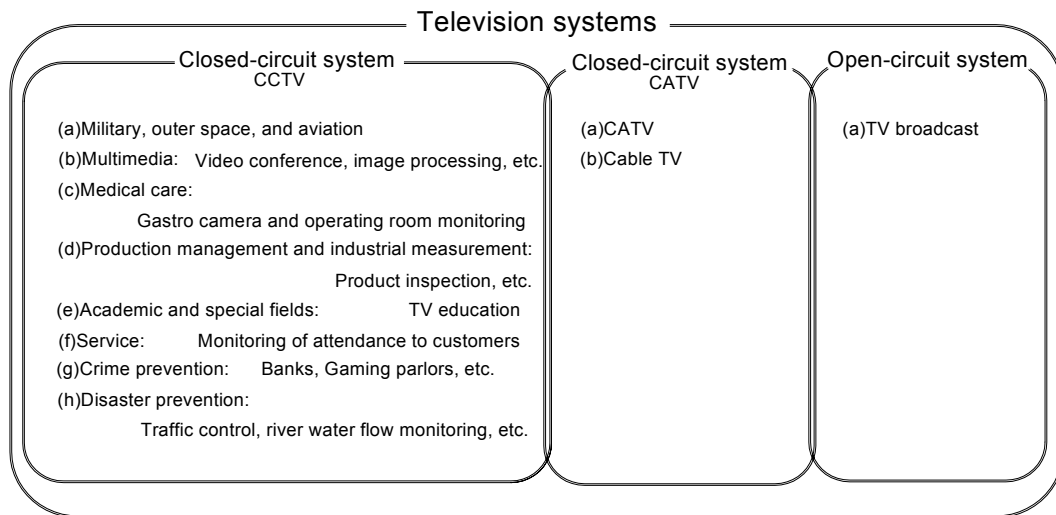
Television systems

Closed-circuit system
CCTV

(a)Military, outer space, and aviation
(b)Multimedia: Video conference, image processing, etc.
(c)Medical care:
Gastro camera and operating room monitoring
(d)Production management and industrial measurement:
Product inspection, etc.
(e)Academic and special fields: TV education
(f)Service: Monitoring of attendance to customers
(g)Crime prevention: Banks, Gaming parlors, etc.
(h)Disaster prevention:
Traffic control, river water flow monitoring, etc.

Closed-circuit system
CATV

(a)CATV
(b)Cable TV

Open-circuit system

(a)TV broadcast